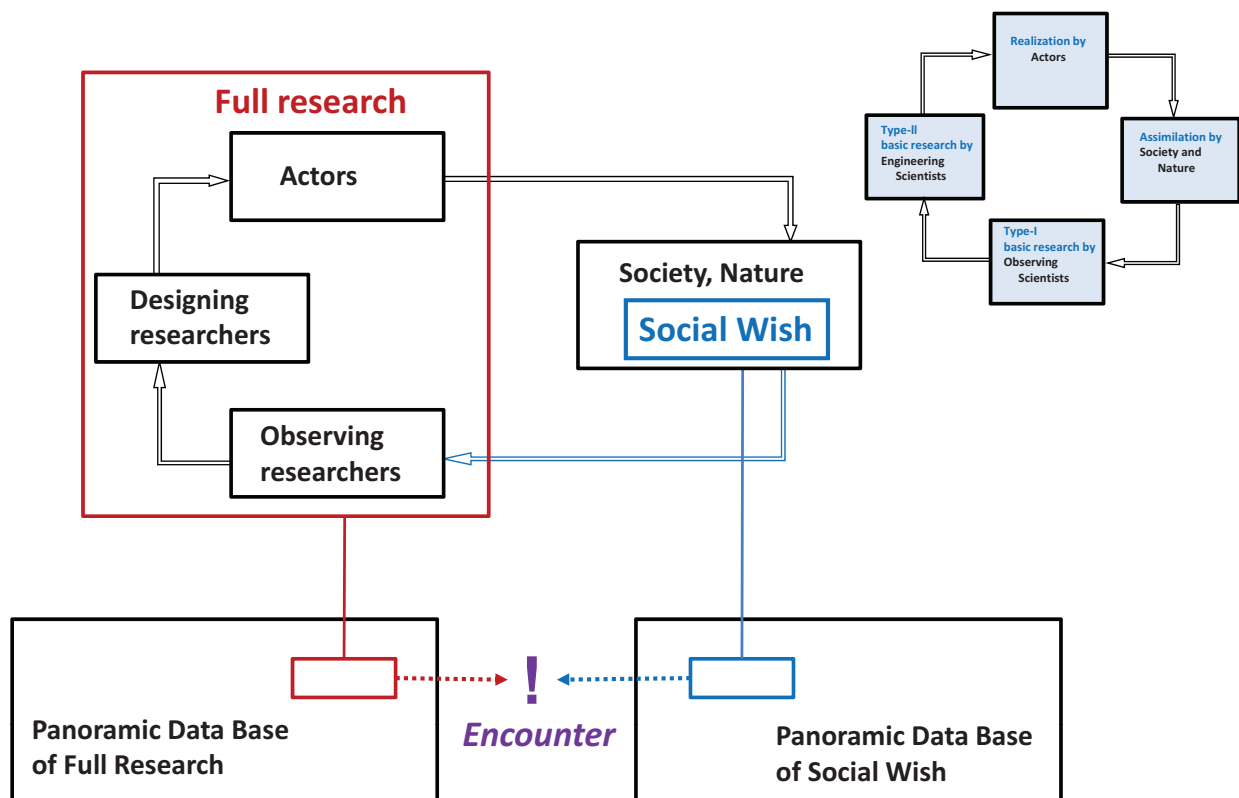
Realization by
Actors

Type-II
basic research by
Engineering
Scientists

Assimilation by
Society and
Nature

Type-I
basic research by
Observing
Scientists

Full research

Actors

Designing
researchers

Observing
researchers

Society, Nature

Social Wish

!

Encounter

Panoramic Data Base
of Full Research

Panoramic Data Base
of Social Wish